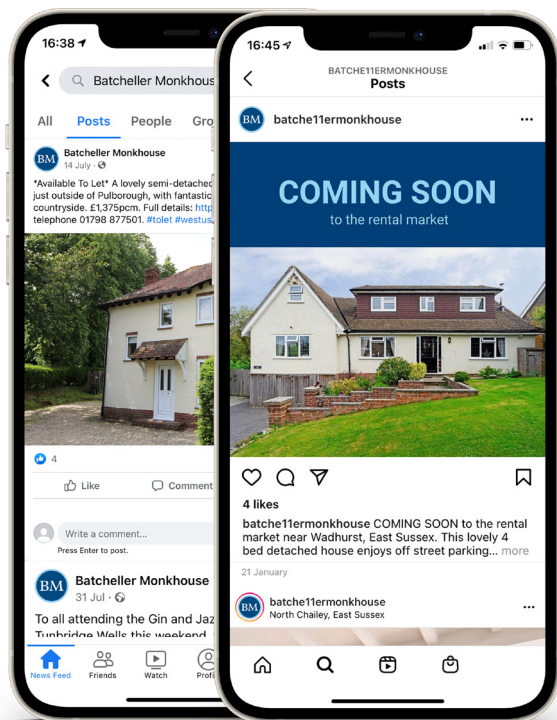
16:38

Batcheller Monkhous

All Posts People Gro

Batcheller Monkhouse
14 July ·

*Available To Let* A lovely semi-detached just outside of Pulborough, with fantastic countryside. £1,375pcm. Full details: http telephone 01798 877501. #tolet #westus

4

Like Comment

Write a comment...
Press Enter to post.

Batcheller Monkhouse
31 Jul ·

To all attending the Gin and Jaz Tunbridge Wells this weekend

News Feed Friends Watch Profi

16:45

BATCHE11ERMONKHOUSE
Posts

batche11ermonkhouse

COMING SOON
to the rental market

4 likes

batche11ermonkhouse COMING SOON to the rental market near Wadhurst, East Sussex. This lovely 4 bed detached house enjoys off street parking... more

21 January

batche11ermonkhouse
North Chailey, East Sussex